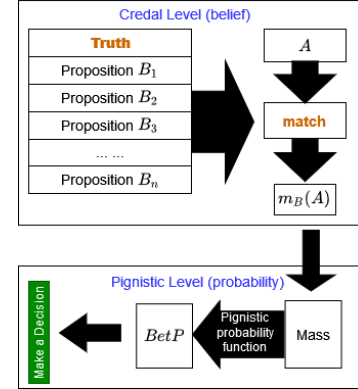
Credal Level (belief)

Truth

Proposition $B_1$

Proposition $B_2$

Proposition $B_3$

... ...

Proposition $B_n$

$A$

match

$m_B(A)$

Pignistic Level (probability)

Make a Decision

$BetP$

Pignistic probability function

Mass